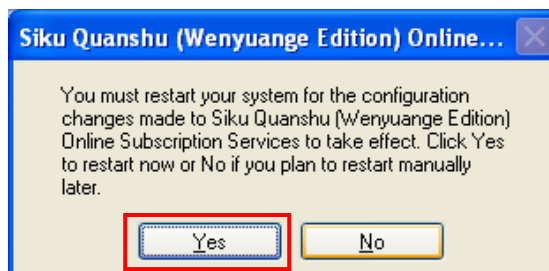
Siku Quanshu (Wenyuange Edition) Online...

You must restart your system for the configuration changes made to Siku Quanshu (Wenyuange Edition) Online Subscription Services to take effect. Click Yes to restart now or No if you plan to restart manually later.

Yes

No